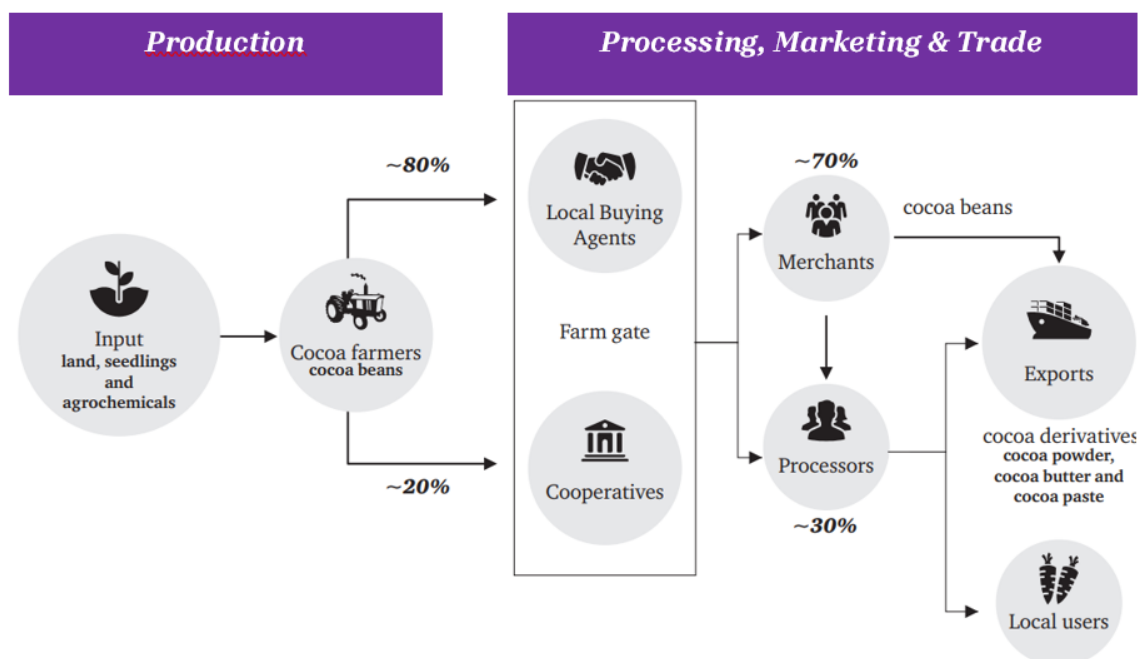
Production

Processing, Marketing & Trade

Input
land, seedlings and agrochemicals

Cocoa farmers
cocoa beans

~80%

~20%

Local Buying Agents

Farm gate

Cooperatives

~70%

Merchants

cocoa beans

Processors

~30%

Exports

cocoa derivatives
cocoa powder, cocoa butter and cocoa paste

Local users